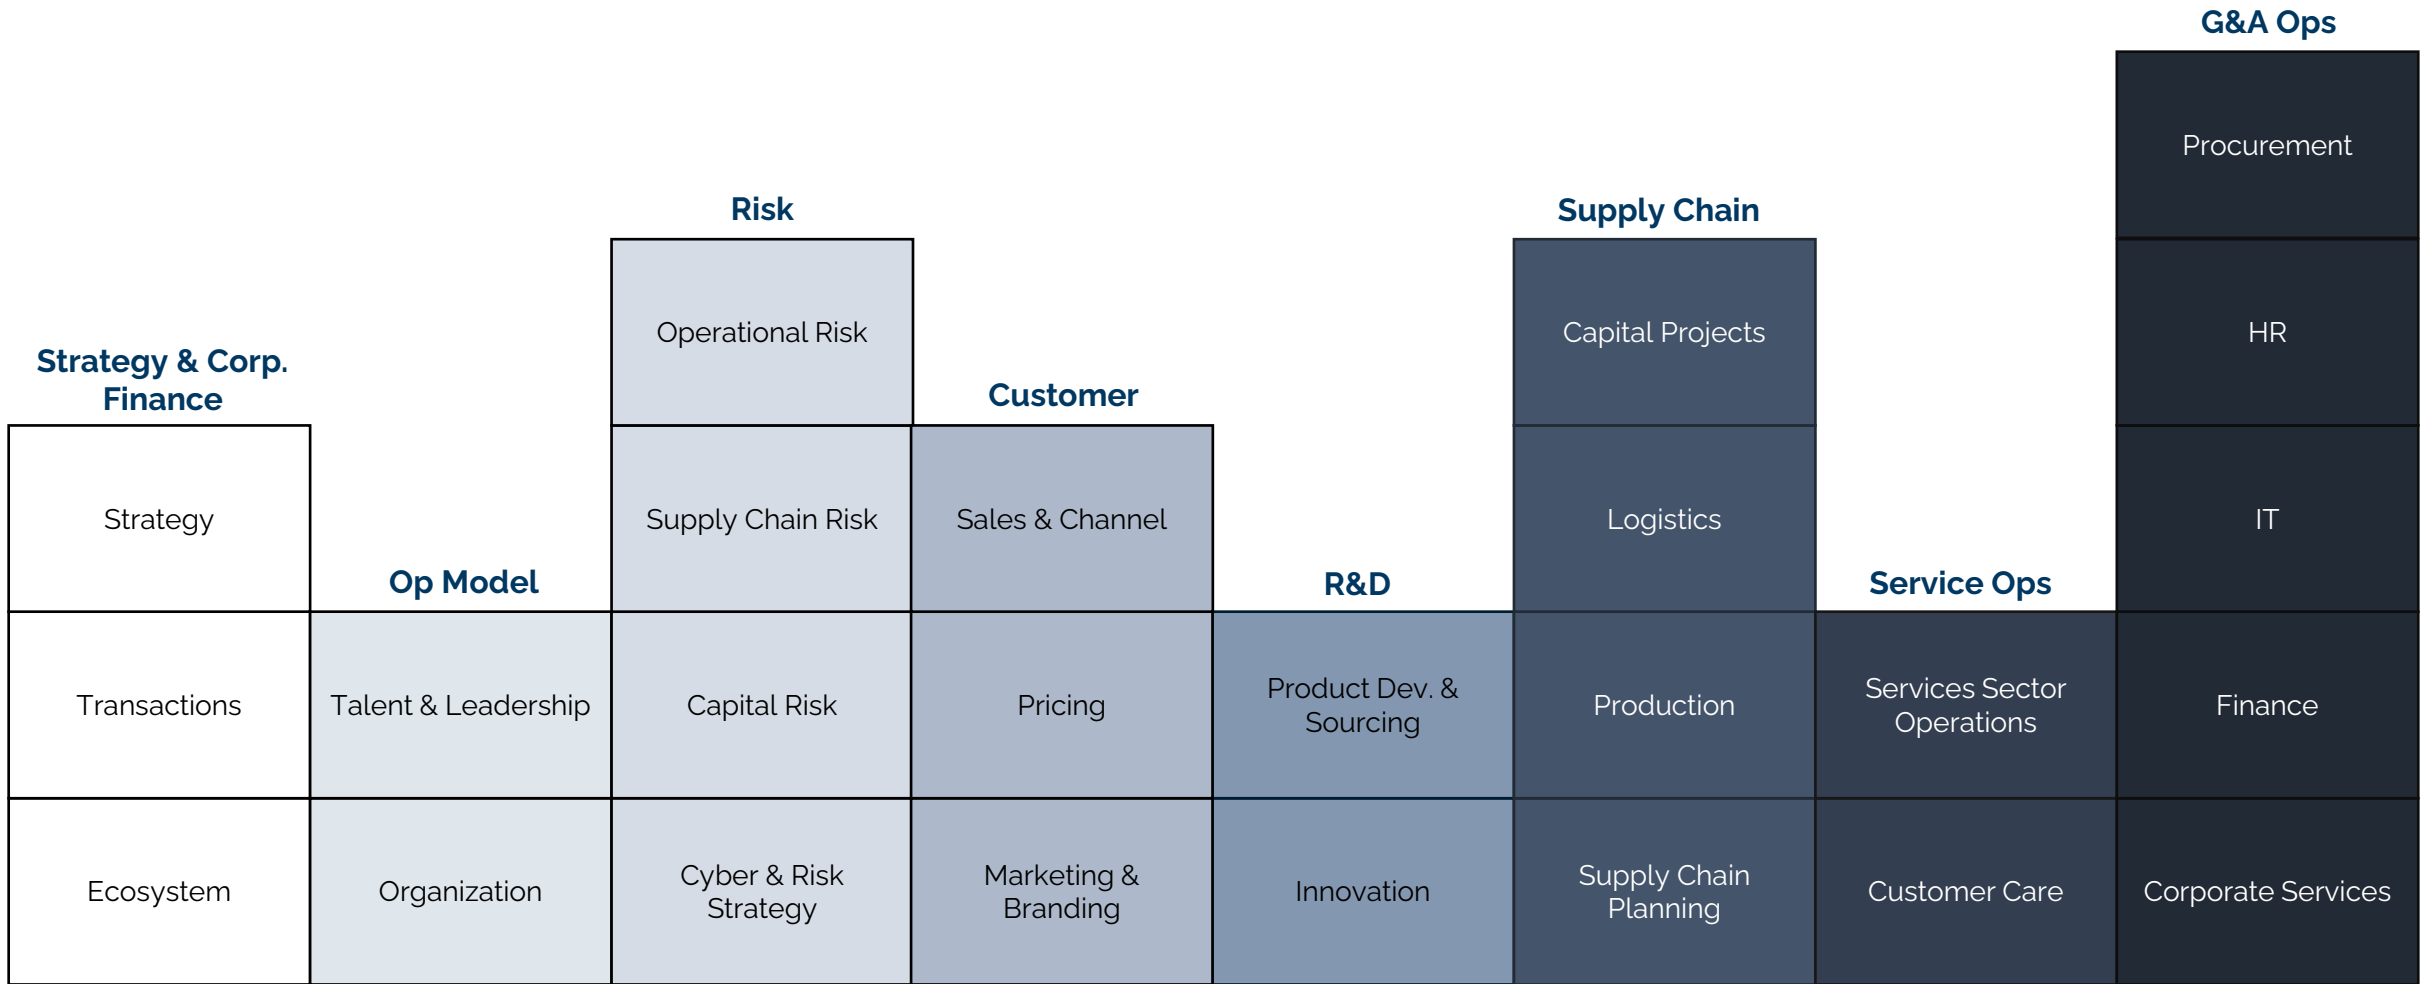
Strategy & Corp. Finance
Strategy
Transactions
Ecosystem

Op Model
Talent & Leadership
Organization

Risk
Operational Risk
Supply Chain Risk
Capital Risk
Cyber & Risk Strategy

Customer
Sales & Channel
Pricing
Marketing & Branding

R&D
Product Dev. & Sourcing
Innovation

Supply Chain
Capital Projects
Logistics
Production
Supply Chain Planning

Service Ops
Services Sector Operations
Customer Care

G&A Ops
Procurement
HR
IT
Finance
Corporate Services